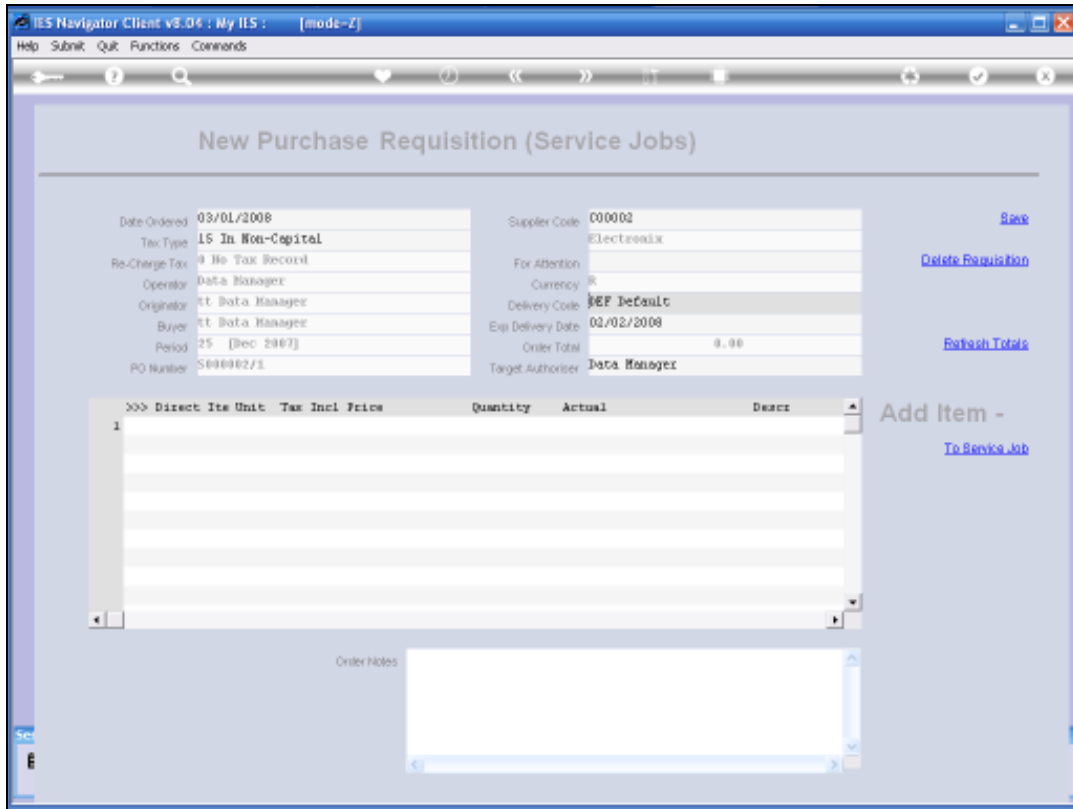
IES Navigator Client v8.04 : My IES : [mode-Z]
Help Submit Quit Functions Commands

New Purchase Requisition (Service Jobs)

Date Ordered 03/01/2008
Tax Type 15 In Non-Capital
Re-Charge Tax 0 No Tax Record
Operator Data Manager
Originator tt Data Manager
Buyer tt Data Manager
Period 25 [Dec 2007]
PO Number S000002/1

Supplier Code C00002
Electronix
For Attention
Currency R
Delivery Code DEF Default
Exp Delivery Date 02/02/2008
Order Total 0.00
Target Authoriser Data Manager

Save
Delete Requisition
Refresh Totals

>>> Direct Ite Unit Tax Incl Price Quantity Actual Descr
1

Add Item -
To Service Job

Order Notes